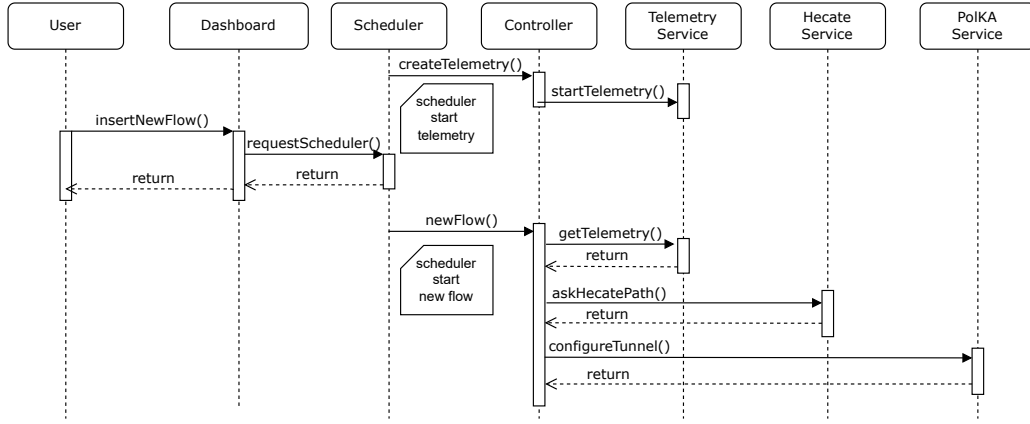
User

Dashboard

Scheduler

Controller

Telemetry Service

Hecate Service

PolKA Service

createTelemetry()

startTelemetry()

scheduler start telemetry

insertNewFlow()

requestScheduler()

return

return

newFlow()

getTelemetry()

return

scheduler start new flow

askHecatePath()

return

configureTunnel()

return